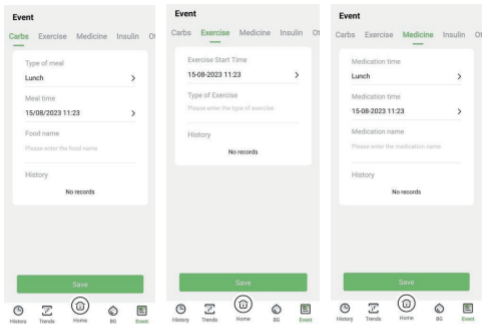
Event

Carbs Exercise Medicine Insulin Ot

Type of meal
Lunch >

Meal time
15/08/2023 11:23 >

Food name
Please enter the food name

History
No records

Save

History Trends Home BG Event

Event

Carbs Exercise Medicine Insulin Ot

Exercise Start Time
15-08-2023 11:23 >

Type of Exercise
Please enter the type of exercise

History
No records

Save

History Trends Home BG Event

Event

Carbs Exercise Medicine Insulin Ot

Medication time
Lunch >

Medication time
15-08-2023 11:23 >

Medication name
Please enter the medication name

History
No records

Save

History Trends Home BG Event